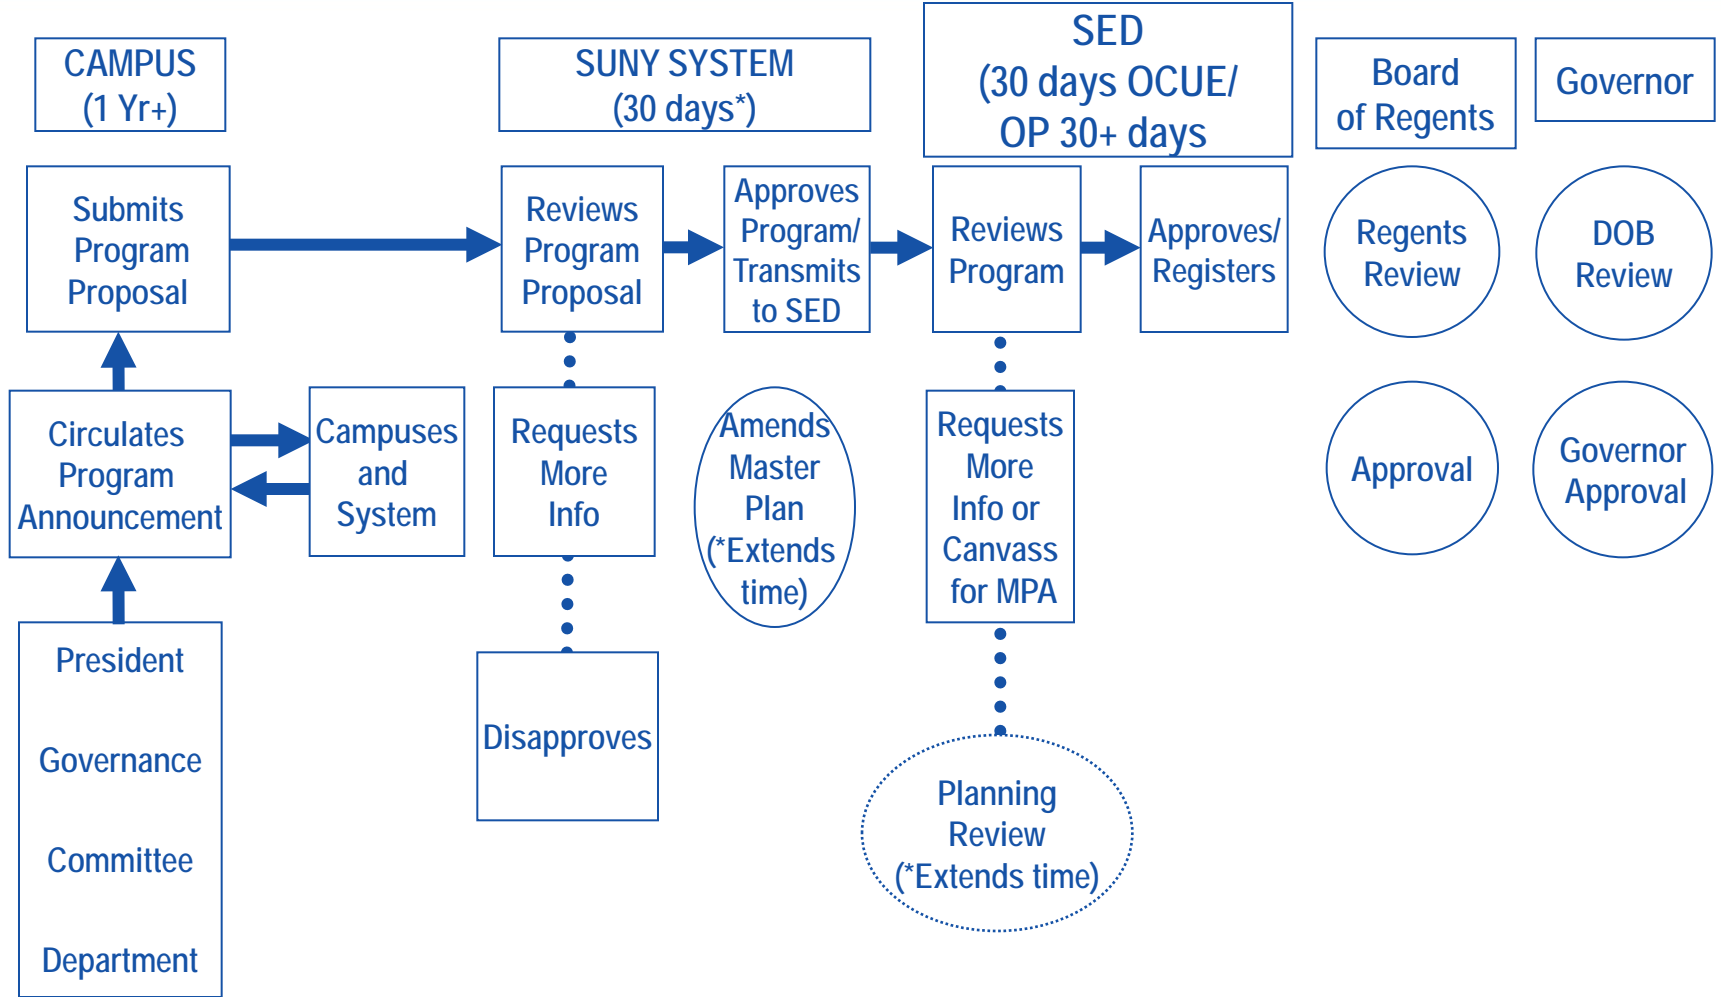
CAMPUS
(1 Yr+)

SUNY SYSTEM
(30 days*)

SED
(30 days OCUE/
OP 30+ days

Board
of Regents

Governor

Submits Program Proposal

Reviews Program Proposal

Approves Program/ Transmits to SED

Reviews Program

Approves/ Registers

Regents Review

DOB Review

Circulates Program Announcement

Campuses and System

Requests More Info

Amends Master Plan (*Extends time)

Requests More Info or Canvass for MPA

Approval

Governor Approval

President

Governance

Committee

Department

Disapproves

Planning Review (*Extends time)